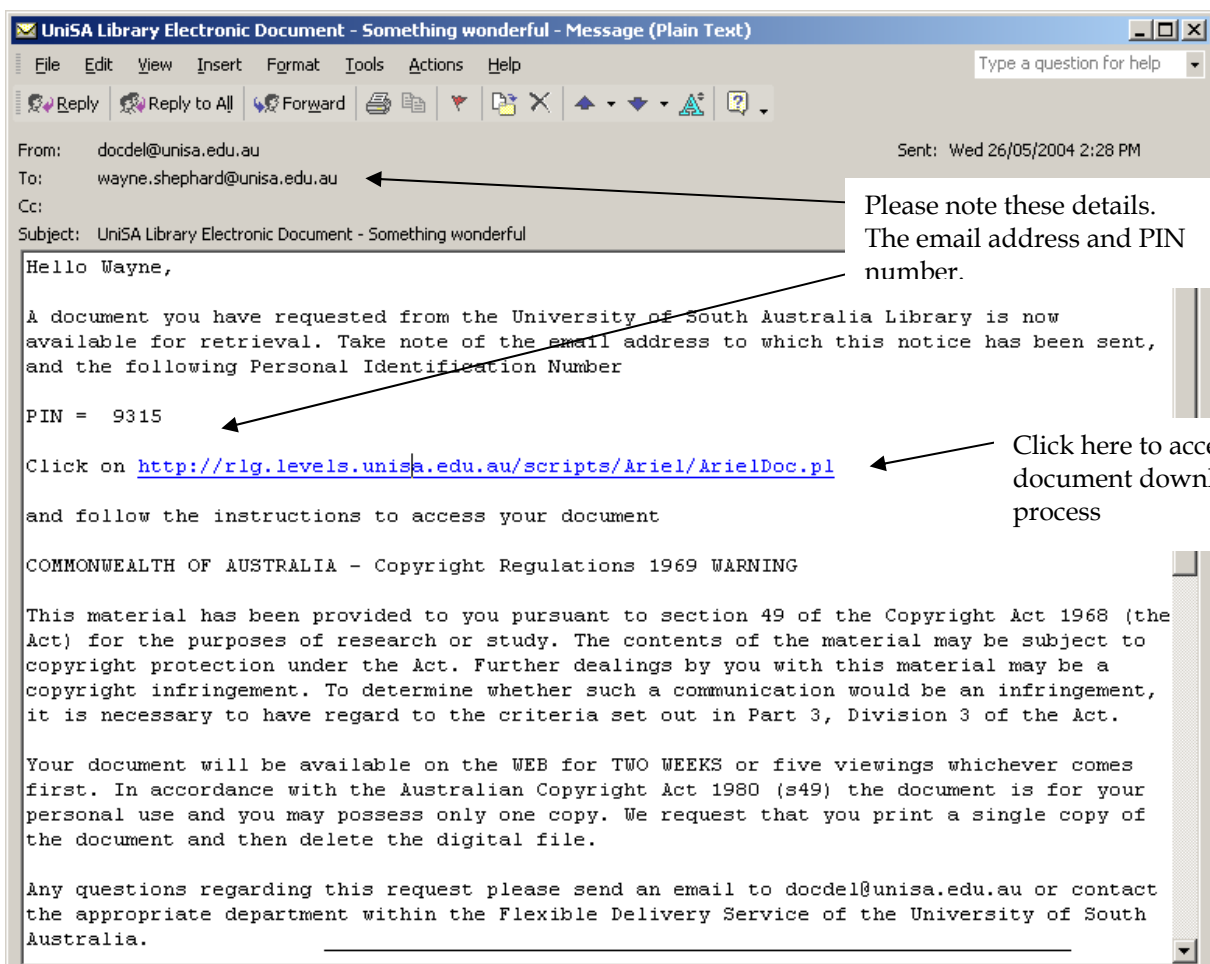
UniSA Library Electronic Document - Something wonderful - Message (Plain Text)

File Edit View Insert Format Tools Actions Help

Type a question for help

Reply Reply to All Forward

From: docdel@unisa.edu.au
Sent: Wed 26/05/2004 2:28 PM
To: wayne.shephard@unisa.edu.au
Cc:
Subject: UniSA Library Electronic Document - Something wonderful

Please note these details. The email address and PIN number.

Hello Wayne,

A document you have requested from the University of South Australia Library is now available for retrieval. Take note of the email address to which this notice has been sent, and the following Personal Identification Number

PIN = 9315

Click on http://rlg.levels.unisa.edu.au/scripts/Ariel/ArielDoc.pl

Click here to acc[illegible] document downl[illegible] process

and follow the instructions to access your document

COMMONWEALTH OF AUSTRALIA - Copyright Regulations 1969 WARNING

This material has been provided to you pursuant to section 49 of the Copyright Act 1968 (the Act) for the purposes of research or study. The contents of the material may be subject to copyright protection under the Act. Further dealings by you with this material may be a copyright infringement. To determine whether such a communication would be an infringement, it is necessary to have regard to the criteria set out in Part 3, Division 3 of the Act.

Your document will be available on the WEB for TWO WEEKS or five viewings whichever comes first. In accordance with the Australian Copyright Act 1980 (s49) the document is for your personal use and you may possess only one copy. We request that you print a single copy of the document and then delete the digital file.

Any questions regarding this request please send an email to docdel@unisa.edu.au or contact the appropriate department within the Flexible Delivery Service of the University of South Australia.